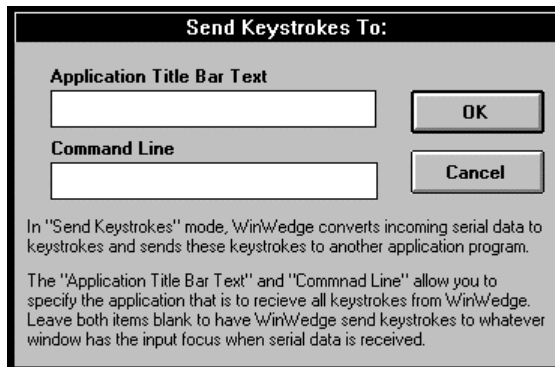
Send Keystrokes To:

Application Title Bar Text

OK

Command Line

Cancel

In "Send Keystrokes" mode, WinWedge converts incoming serial data to keystrokes and sends these keystrokes to another application program.

The "Application Title Bar Text" and "Commnad Line" allow you to specify the application that is to recieve all keystrokes from WinWedge. Leave both items blank to have WinWedge send keystrokes to whatever window has the input focus when serial data is received.